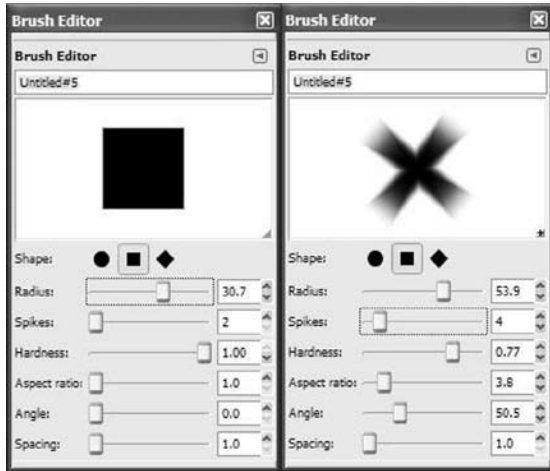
Brush Editor

Brush Editor

Untitled#5

Shape:

Radius: 30.7

Spikes: 2

Hardness: 1.00

Aspect ratio: 1.0

Angle: 0.0

Spacing: 1.0

Brush Editor

Brush Editor

Untitled#5

Shape:

Radius: 53.9

Spikes: 4

Hardness: 0.77

Aspect ratio: 3.8

Angle: 50.5

Spacing: 1.0